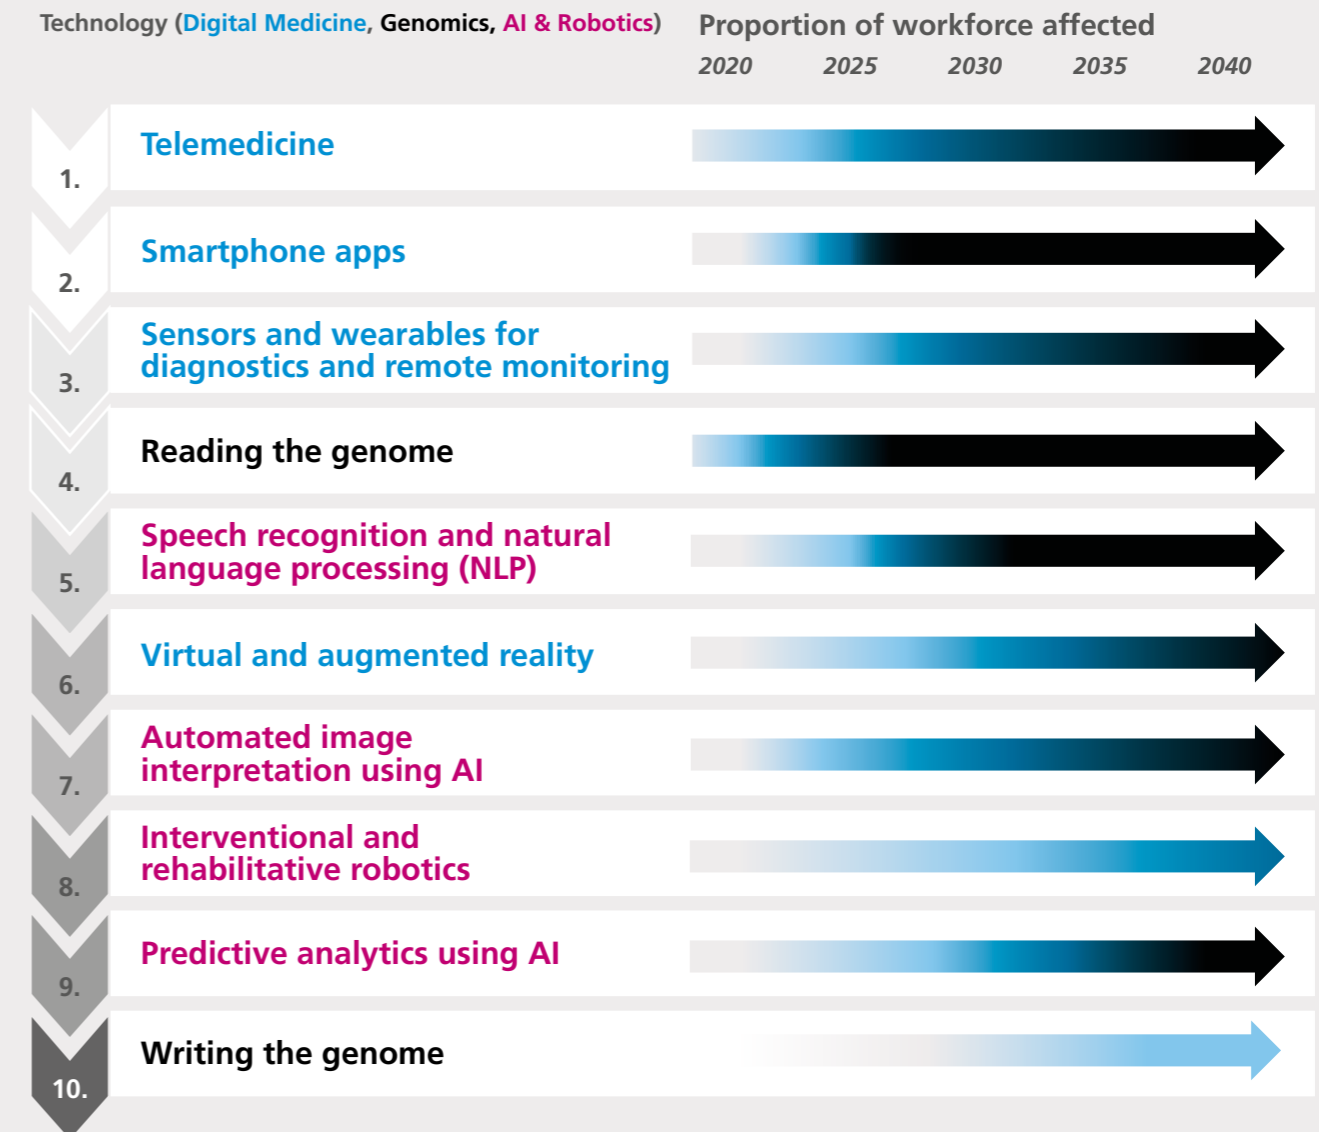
Technology (Digital Medicine, Genomics, AI & Robotics)

Proportion of workforce affected

2020 2025 2030 2035 2040

1. Telemedicine

2. Smartphone apps

3. Sensors and wearables for diagnostics and remote monitoring

4. Reading the genome

5. Speech recognition and natural language processing (NLP)

6. Virtual and augmented reality

7. Automated image interpretation using AI

8. Interventional and rehabilitative robotics

9. Predictive analytics using AI

10. Writing the genome